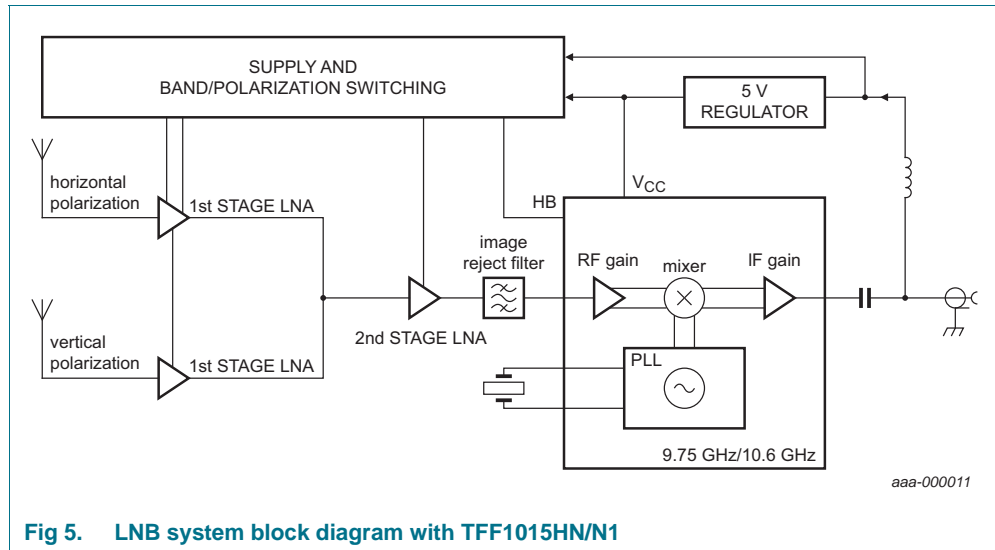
SUPPLY AND BAND/POLARIZATION SWITCHING

5 V REGULATOR

horizontal polarization

1st STAGE LNA

HB

$V_{CC}$

image reject filter

RF gain

mixer

IF gain

2nd STAGE LNA

vertical polarization

1st STAGE LNA

PLL

9.75 GHz/10.6 GHz

aaa-000011

Fig 5. LNB system block diagram with TFF1015HN/N1